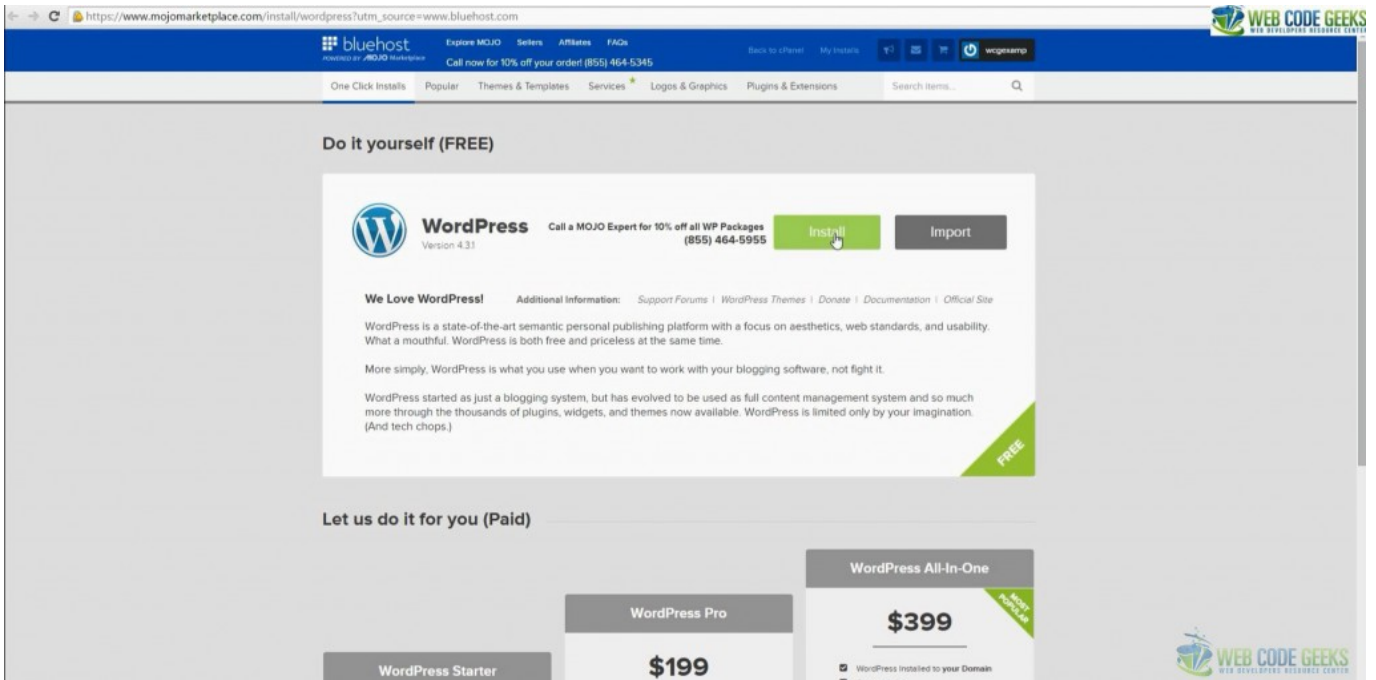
https://www.mojomarketplace.com/install/wordpress?utm_source=www.bluehost.com

WEB CODE GEEKS
WEB DEVELOPERS RESOURCE CENTER

bluehost
POWERED BY MOJO Marketplace

Explore MOJO Sellers Affiliates FAQs
Call now for 10% off your order! (855) 464-5345

Back to cPanel My Installs

wcgexamp

One Click Installs Popular Themes & Templates Services Logos & Graphics Plugins & Extensions Search items...

Do it yourself (FREE)

WordPress
Version 4.3.1

Call a MOJO Expert for 10% off all WP Packages
(855) 464-5955

Install

Import

We Love WordPress!

Additional Information: Support Forums | WordPress Themes | Donate | Documentation | Official Site

WordPress is a state-of-the-art semantic personal publishing platform with a focus on aesthetics, web standards, and usability. What a mouthful. WordPress is both free and priceless at the same time.

More simply, WordPress is what you use when you want to work with your blogging software, not fight it.

WordPress started as just a blogging system, but has evolved to be used as full content management system and so much more through the thousands of plugins, widgets, and themes now available. WordPress is limited only by your imagination. (And tech chops.)

FREE

Let us do it for you (Paid)

WordPress All-In-One

MOST POPULAR

$399

WordPress Pro

$199

WordPress Starter

WordPress Installed to your Domain

WEB CODE GEEKS
WEB DEVELOPERS RESOURCE CENTER